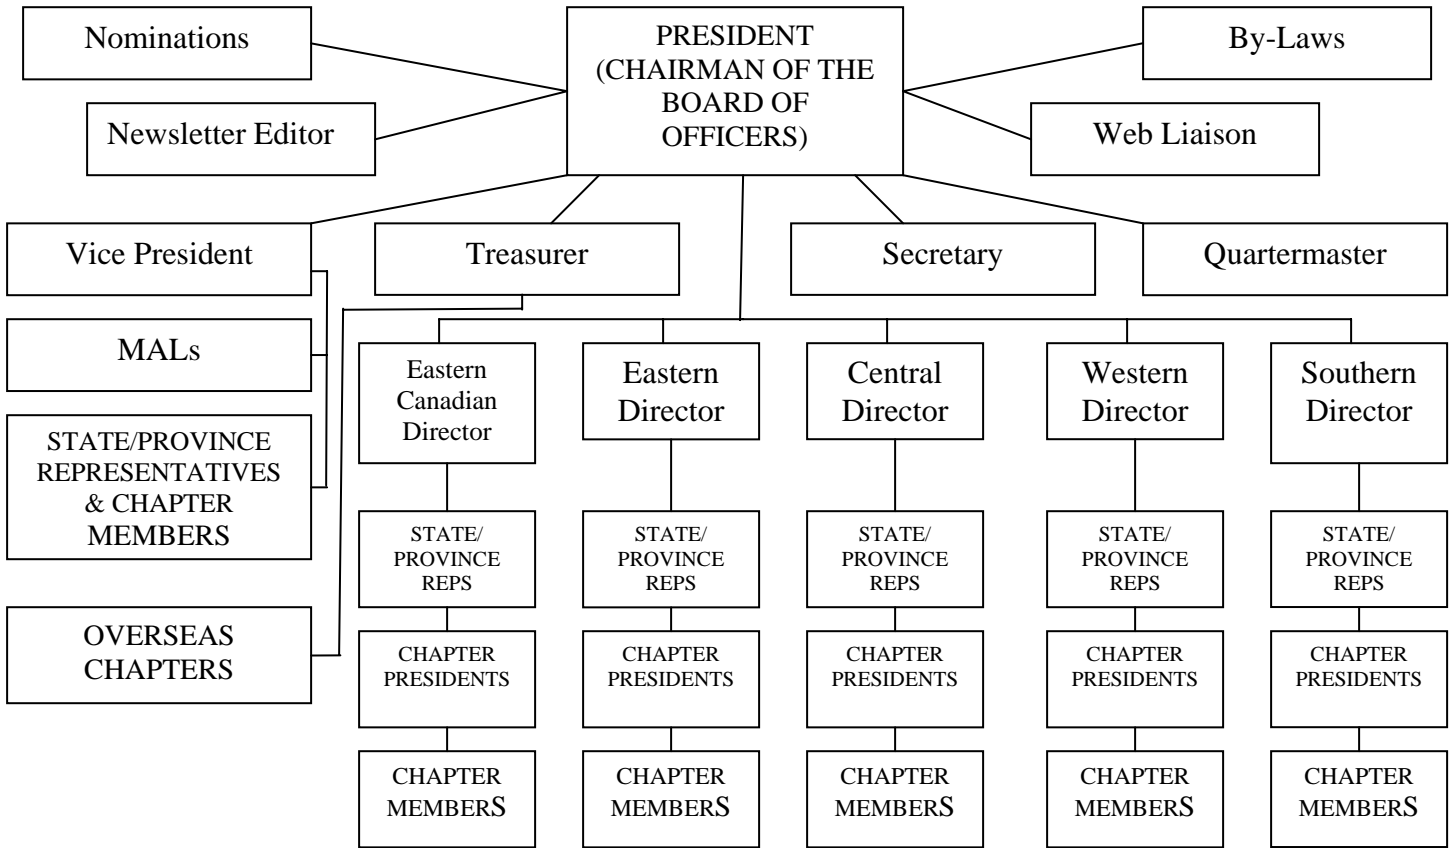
Nominations

PRESIDENT (CHAIRMAN OF THE BOARD OF OFFICERS)

By-Laws

Newsletter Editor

Web Liaison

Vice President

Treasurer

Secretary

Quartermaster

MALs

STATE/PROVINCE REPRESENTATIVES & CHAPTER MEMBERS

OVERSEAS CHAPTERS

Eastern Canadian Director

STATE/ PROVINCE REPS

CHAPTER PRESIDENTS

CHAPTER MEMBERS

Eastern Director

STATE/ PROVINCE REPS

CHAPTER PRESIDENTS

CHAPTER MEMBERS

Central Director

STATE/ PROVINCE REPS

CHAPTER PRESIDENTS

CHAPTER MEMBERS

Western Director

STATE/ PROVINCE REPS

CHAPTER PRESIDENTS

CHAPTER MEMBERS

Southern Director

STATE/ PROVINCE REPS

CHAPTER PRESIDENTS

CHAPTER MEMBERS